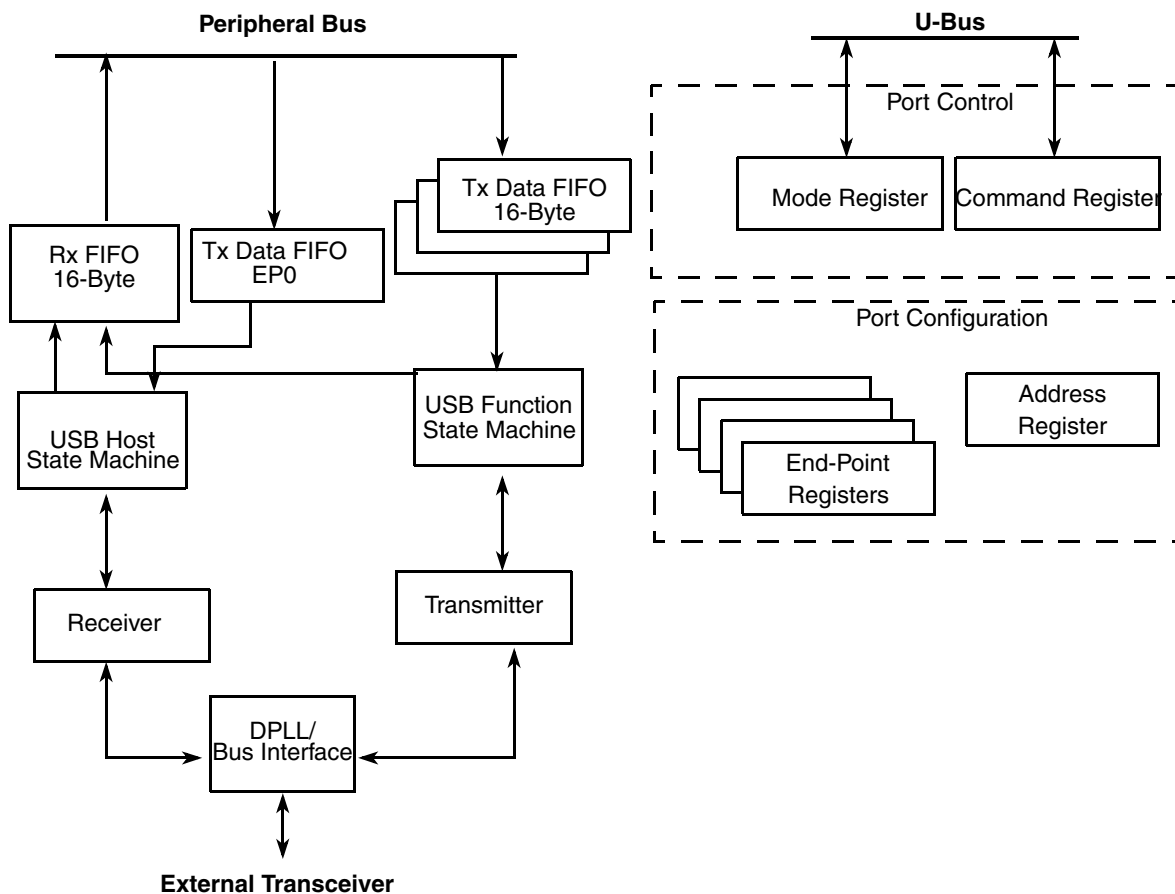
Peripheral Bus

U-Bus

Port Control

Mode Register

Command Register

Tx Data FIFO
16-Byte

Rx FIFO
16-Byte

Tx Data FIFO
EP0

Port Configuration

USB Function
State Machine

Address
Register

USB Host
State Machine

End-Point
Registers

Receiver

Transmitter

DPLL/
Bus Interface

External Transceiver